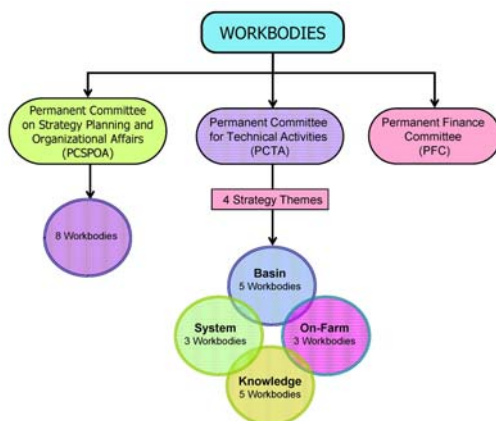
WORKBODIES

Permanent Committee on Strategy Planning and Organizational Affairs (PCSPOA)

Permanent Committee for Technical Activities (PCTA)

Permanent Finance Committee (PFC)

8 Workbodies

4 Strategy Themes

Basin
5 Workbodies

System
3 Workbodies

On-Farm
3 Workbodies

Knowledge
5 Workbodies